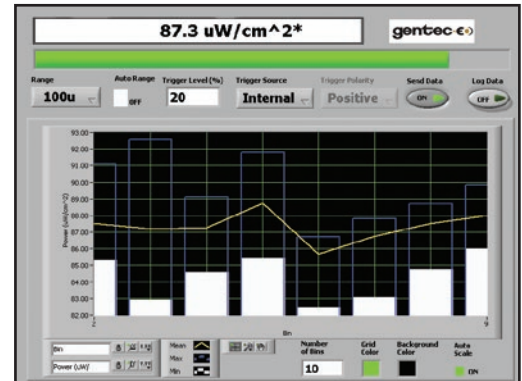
87.3 uW/cm^2*

gentec-eo

Range
100u

Auto Range
OFF

Trigger Level (%)
20

Trigger Source
Internal

Trigger Polarity
Positive

Send Data
ON

Log Data
OFF

93.00
92.00
91.00
90.00
89.00
88.00
87.00
86.00
85.00
84.00
83.00
82.00

Power (uW/cm^2)

2
Bin
9

Bin
Power (uW)

Mean
Max
Min

Number of Bins
10

Grid Color

Background Color

Auto Scale
ON